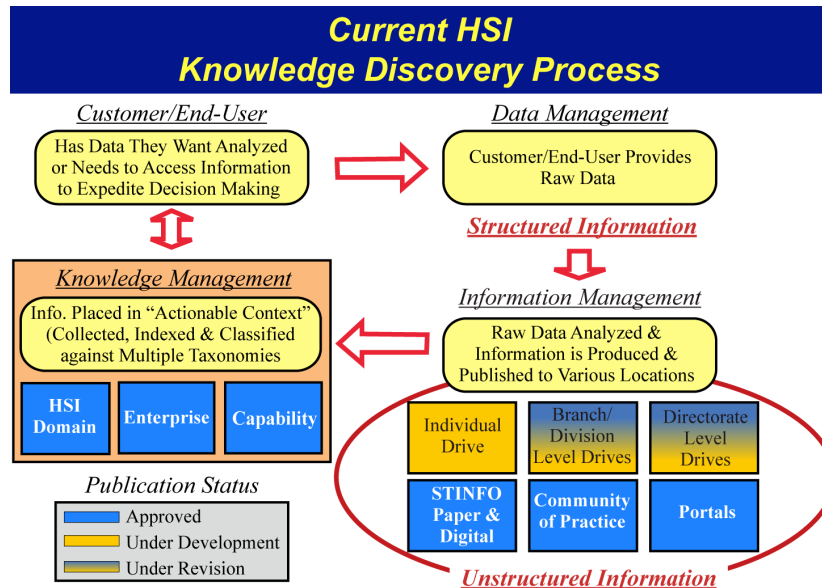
Current HSI
Knowledge Discovery Process

Customer/End-User

Has Data They Want Analyzed or Needs to Access Information to Expedite Decision Making

Data Management

Customer/End-User Provides Raw Data

Structured Information

Knowledge Management

Info. Placed in "Actionable Context" (Collected, Indexed & Classified against Multiple Taxonomies

HSI Domain

Enterprise

Capability

Information Management

Raw Data Analyzed & Information is Produced & Published to Various Locations

Individual Drive

Branch/ Division Level Drives

Directorate Level Drives

STINFO Paper & Digital

Community of Practice

Portals

Publication Status

Approved

Under Development

Under Revision

Unstructured Information